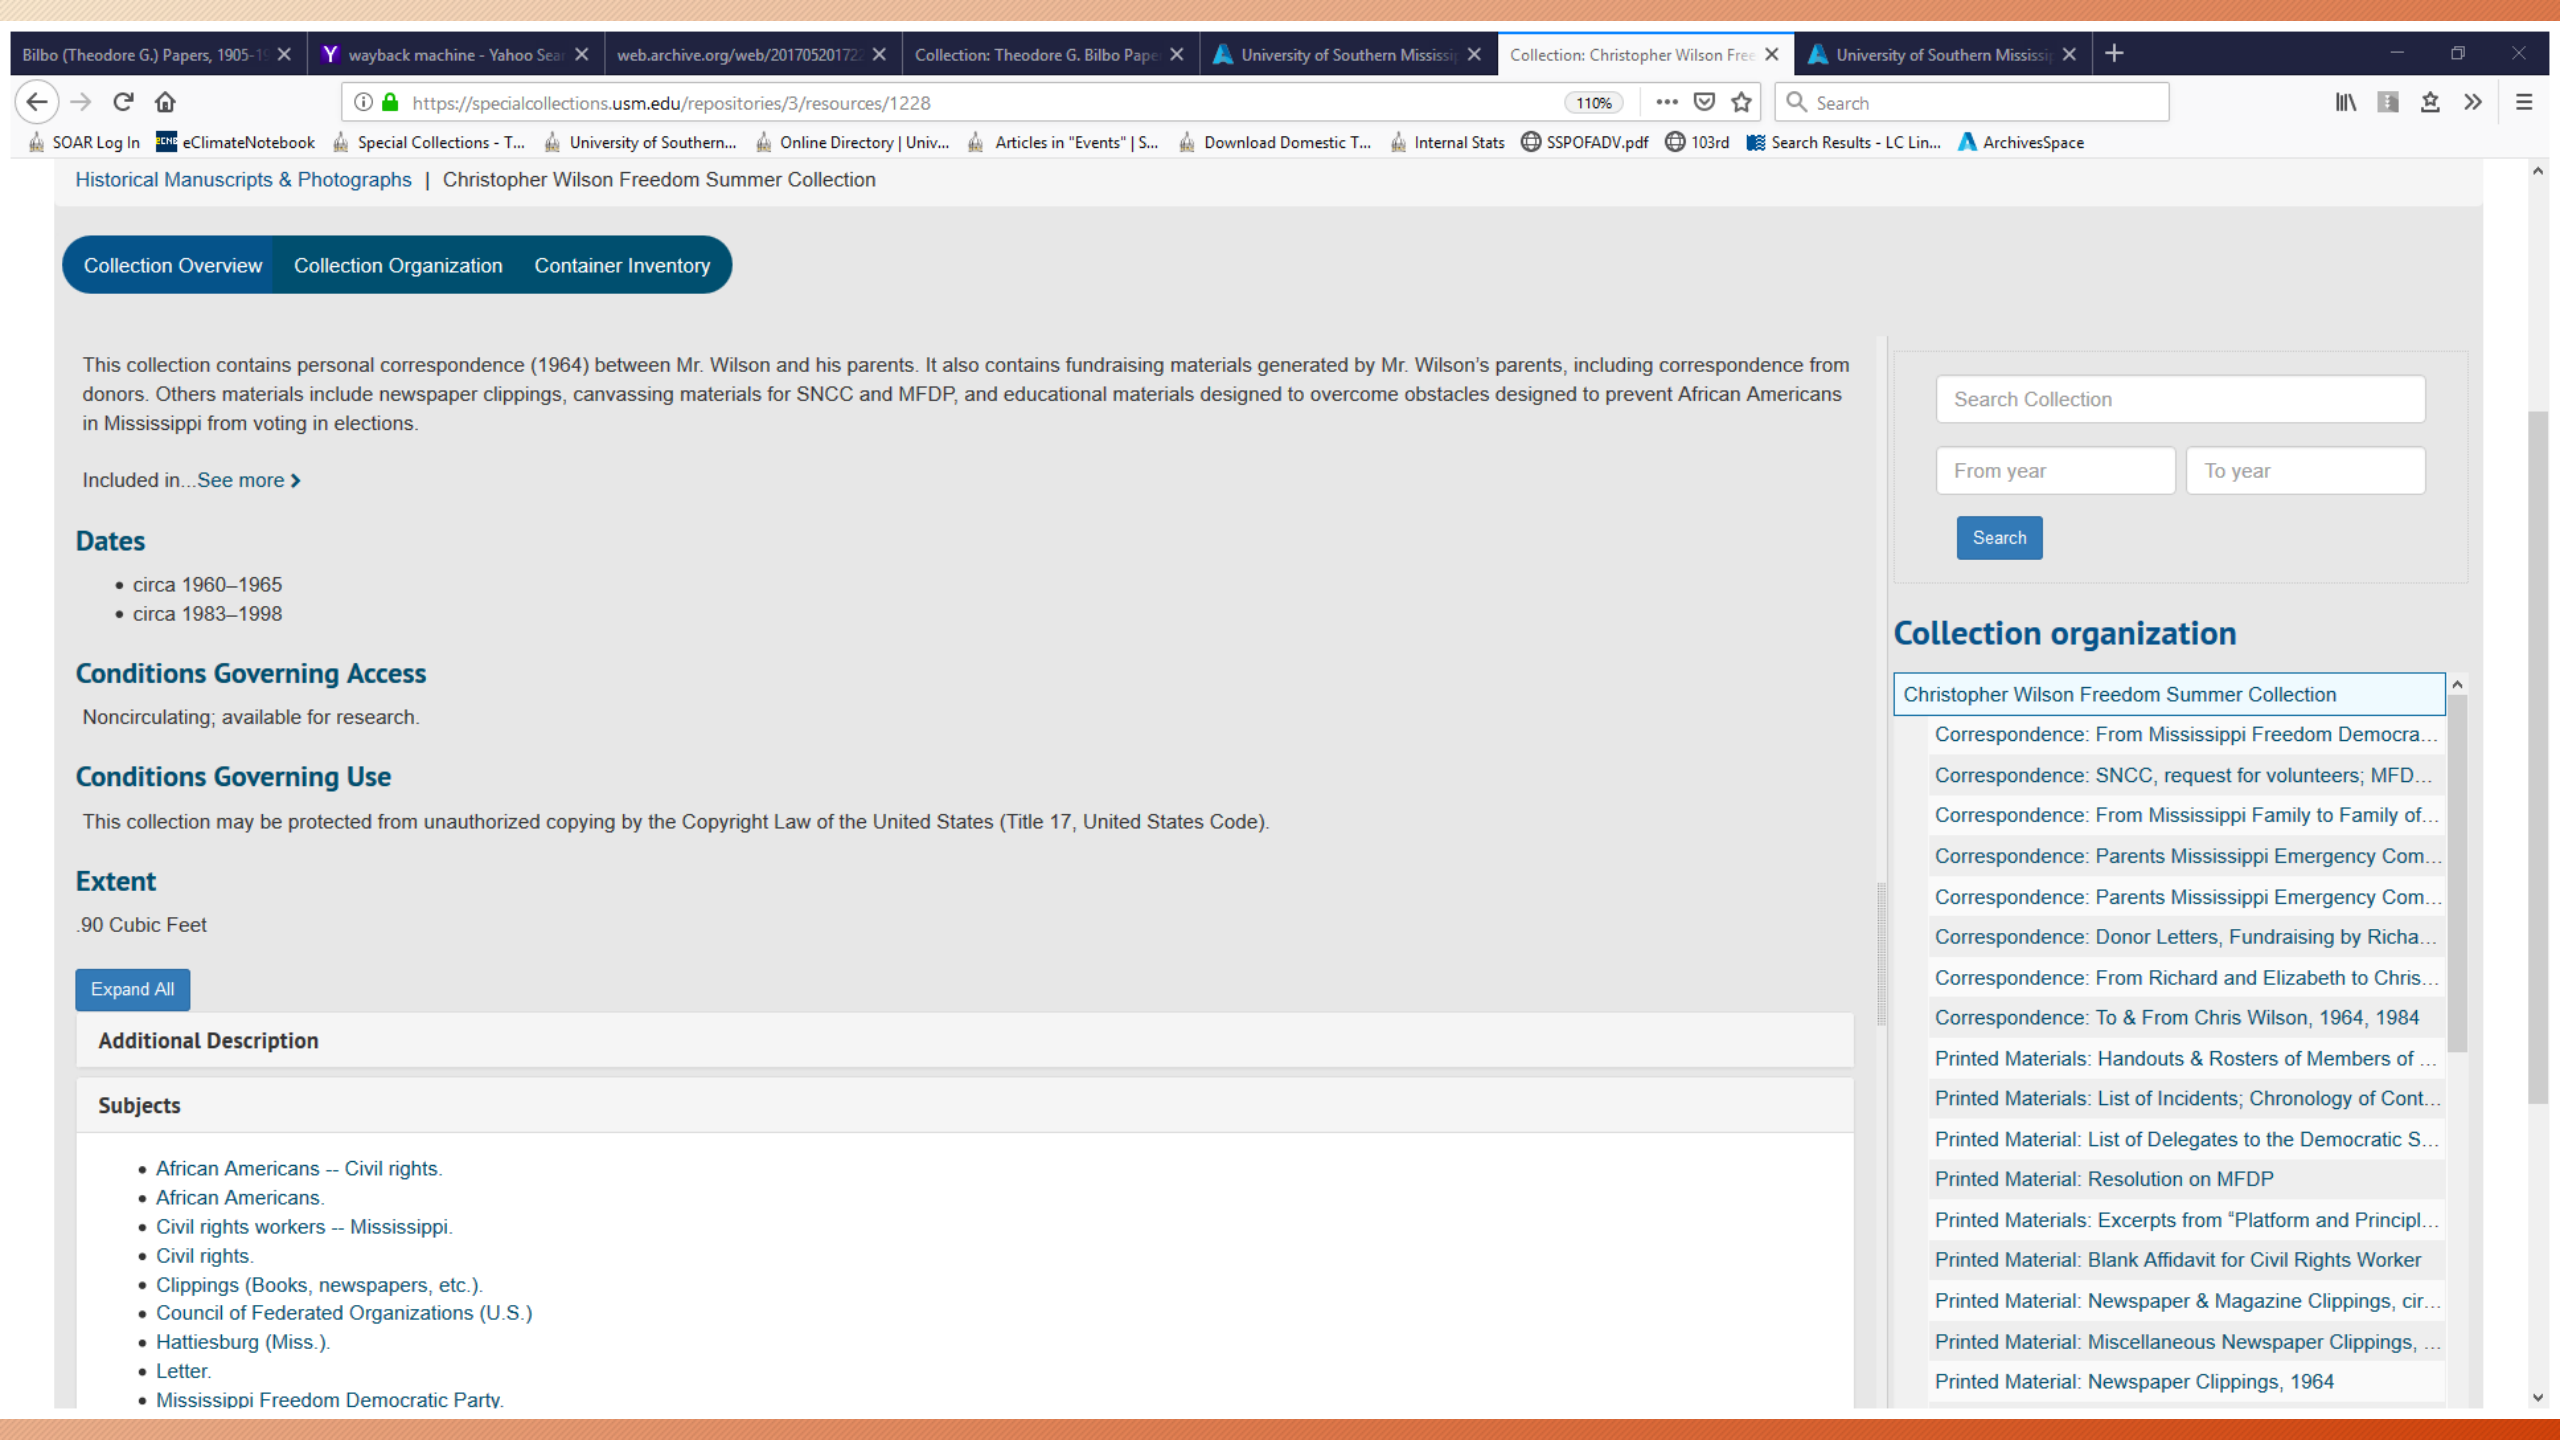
Bilbo (Theodore G.) Papers, 1905-1 | wayback machine - Yahoo Sear | web.archive.org/web/201705201722 | Collection: Theodore G. Bilbo Pape | University of Southern Mississi | Collection: Christopher Wilson Free | University of Southern Mississi

https://specialcollections.usm.edu/repositories/3/resources/1228   110%   Search

SOAR Log In | eClimateNotebook | Special Collections - T... | University of Southern... | Online Directory | Univ... | Articles in "Events" | S... | Download Domestic T... | Internal Stats | SSPOFADV.pdf | 103rd | Search Results - LC Lin... | ArchivesSpace

Historical Manuscripts & Photographs | Christopher Wilson Freedom Summer Collection

Collection Overview | Collection Organization | Container Inventory

This collection contains personal correspondence (1964) between Mr. Wilson and his parents. It also contains fundraising materials generated by Mr. Wilson's parents, including correspondence from donors. Others materials include newspaper clippings, canvassing materials for SNCC and MFDP, and educational materials designed to overcome obstacles designed to prevent African Americans in Mississippi from voting in elections.

Included in...See more

Dates

- circa 1960–1965
- circa 1983–1998

Conditions Governing Access

Noncirculating; available for research.

Conditions Governing Use

This collection may be protected from unauthorized copying by the Copyright Law of the United States (Title 17, United States Code).

Extent

.90 Cubic Feet

Expand All

Additional Description

Subjects

- African Americans -- Civil rights.
- African Americans.
- Civil rights workers -- Mississippi.
- Civil rights.
- Clippings (Books, newspapers, etc.).
- Council of Federated Organizations (U.S.)
- Hattiesburg (Miss.).
- Letter.
- Mississippi Freedom Democratic Party.

Search Collection

From year | To year

Search

Collection organization

Christopher Wilson Freedom Summer Collection
Correspondence: From Mississippi Freedom Democra...
Correspondence: SNCC, request for volunteers; MFD...
Correspondence: From Mississippi Family to Family of...
Correspondence: Parents Mississippi Emergency Com...
Correspondence: Parents Mississippi Emergency Com...
Correspondence: Donor Letters, Fundraising by Richa...
Correspondence: From Richard and Elizabeth to Chris...
Correspondence: To & From Chris Wilson, 1964, 1984
Printed Materials: Handouts & Rosters of Members of ...
Printed Materials: List of Incidents; Chronology of Cont...
Printed Material: List of Delegates to the Democratic S...
Printed Material: Resolution on MFDP
Printed Materials: Excerpts from "Platform and Principl...
Printed Material: Blank Affidavit for Civil Rights Worker
Printed Material: Newspaper & Magazine Clippings, cir...
Printed Material: Miscellaneous Newspaper Clippings, ...
Printed Material: Newspaper Clippings, 1964